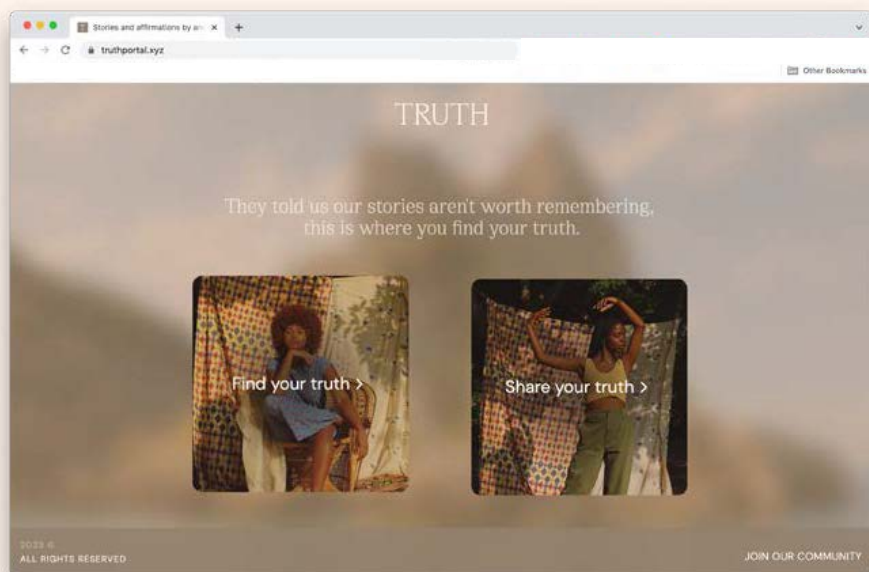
Stories and affirmations by an
truthportal.xyz
Other Bookmarks

TRUTH

They told us our stories aren't worth remembering, this is where you find your truth.

Find your truth >

Share your truth >

2023 ©
ALL RIGHTS RESERVED

JOIN OUR COMMUNITY